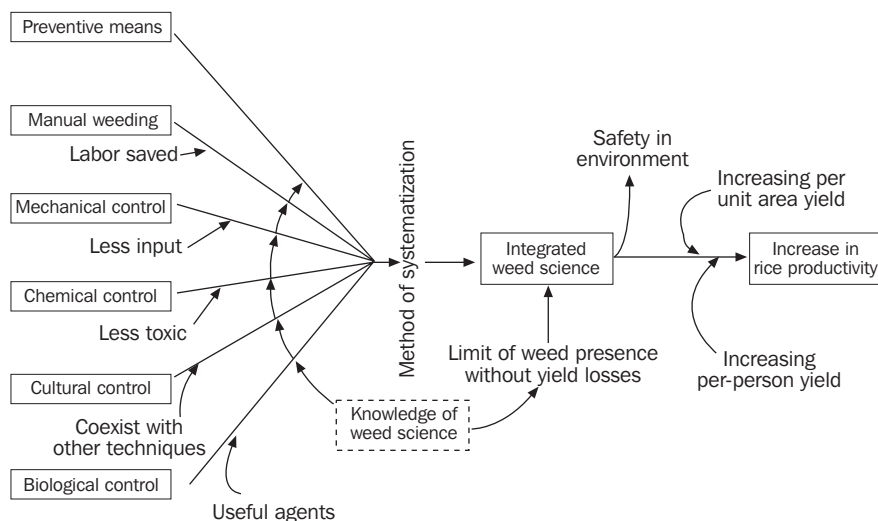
Preventive means

Manual weeding

Labor saved

Mechanical control

Less input

Chemical control

Less toxic

Cultural control

Coexist with other techniques

Biological control

Useful agents

Knowledge of weed science

Method of systematization

Integrated weed science

Safety in environment

Limit of weed presence without yield losses

Increasing per unit area yield

Increase in rice productivity

Increasing per-person yield